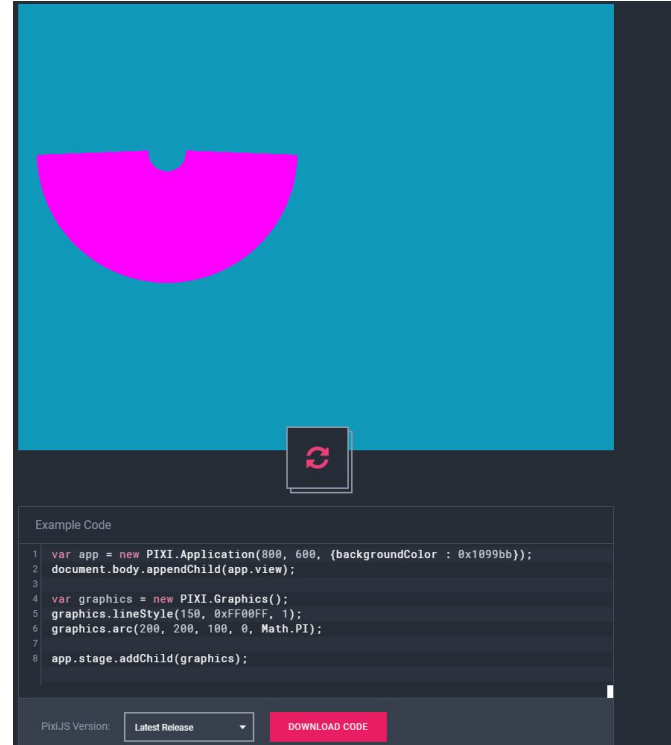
Example Code

1 var app = new PIXI.Application(800, 600, {backgroundColor : 0x1099bb});
2 document.body.appendChild(app.view);
3
4 var graphics = new PIXI.Graphics();
5 graphics.lineStyle(150, 0xFF00FF, 1);
6 graphics.arc(200, 200, 100, 0, Math.PI);
7
8 app.stage.addChild(graphics);

PixiJS Version: Latest Release

DOWNLOAD CODE